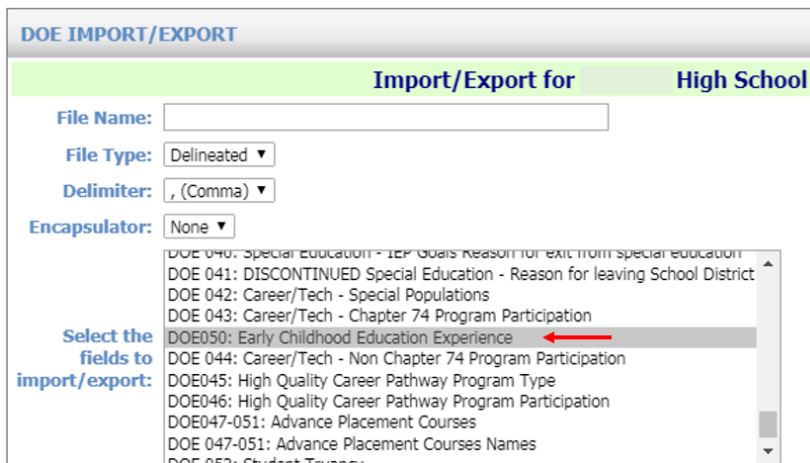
DOE IMPORT/EXPORT

Import/Export for High School

File Name:

File Type: Delineated ▼

Delimiter: , (Comma) ▼

Encapsulator: None ▼

Select the fields to import/export:

DOE 040: Special Education - IEP Goals Reason for exit from special education
DOE 041: DISCONTINUED Special Education - Reason for leaving School District
DOE 042: Career/Tech - Special Populations
DOE 043: Career/Tech - Chapter 74 Program Participation
DOE050: Early Childhood Education Experience
DOE 044: Career/Tech - Non Chapter 74 Program Participation
DOE045: High Quality Career Pathway Program Type
DOE046: High Quality Career Pathway Program Participation
DOE047-051: Advance Placement Courses
DOE 047-051: Advance Placement Courses Names
DOE 052: Student Truancy